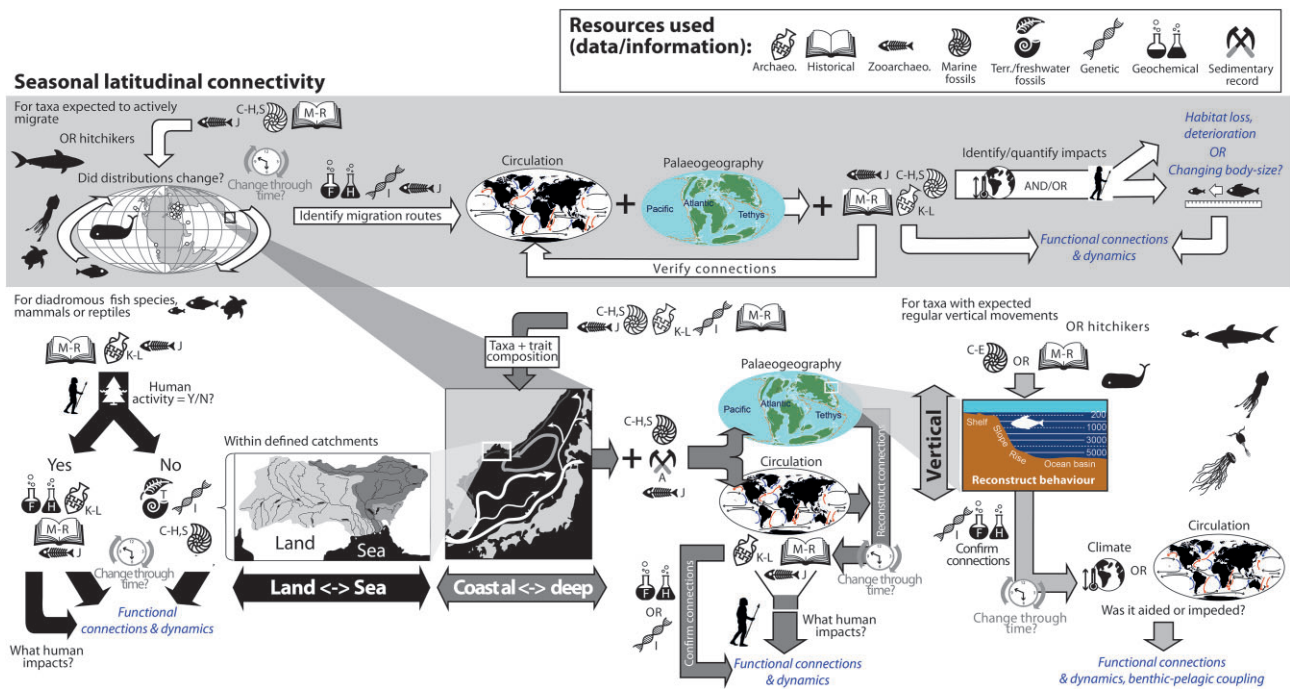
Resources used (data/information):
Archaeo. Historical Zooarchaeo. Marine fossils Terr./freshwater fossils Genetic Geochemical Sedimentary record

Seasonal latitudinal connectivity

For taxa expected to actively migrate
OR hitchikers
C-H,S J M-R
Did distributions change?
Change through time?
F H I J
Identify migration routes
Circulation
Palaeogeography
Pacific Atlantic Tethys
J C-H,S M-R K-L
Identify/quantify impacts
AND/OR
Habitat loss, deterioration OR Changing body-size?
Functional connections & dynamics
Verify connections

For diadromous fish species, mammals or reptiles
M-R K-L J
Human activity = Y/N?
Yes No
F H K-L T I
M-R J C-H,S
Change through time?
Functional connections & dynamics
What human impacts?
Within defined catchments
Land Sea
Land <-> Sea

C-H,S J K-L I M-R
Taxa + trait composition
Coastal <-> deep
C-H,S A J
Palaeogeography
Pacific Atlantic Tethys
Circulation
Reconstruct connection
K-L M-R J
Change through time?
F H OR I
Confirm connections
What human impacts?
Functional connections & dynamics

For taxa with expected regular vertical movements
OR hitchikers
C-E OR M-R
Vertical
200 1000 3000 5000
Shelf Slope Rise Ocean basin
Reconstruct behaviour
I F H
Confirm connections
Change through time?
Climate OR Circulation
Was it aided or impeded?
Functional connections & dynamics, benthic-pelagic coupling